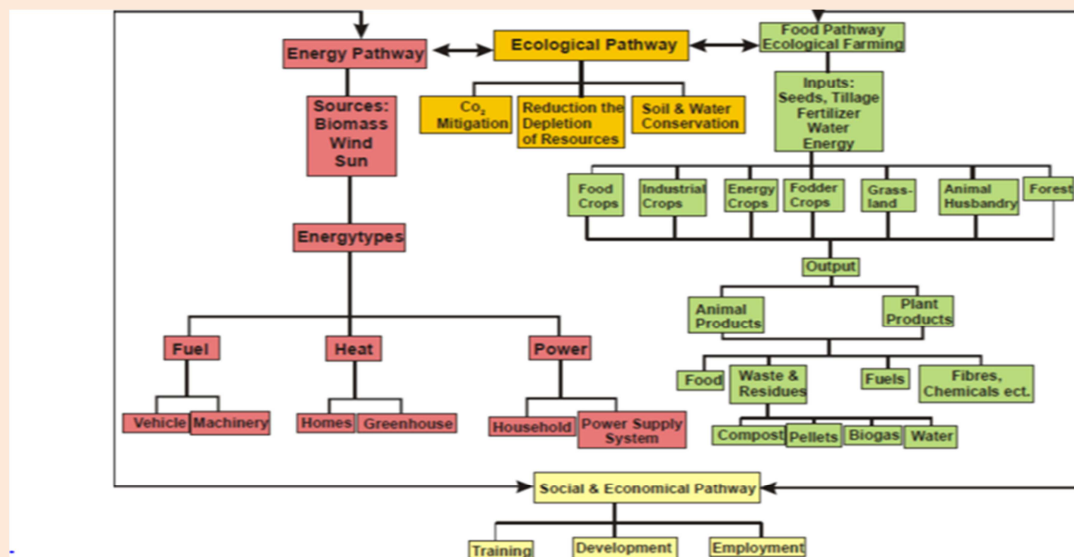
Energy Pathway
Ecological Pathway
Food Pathway Ecological Farming
$CO_2$ Mitigation
Reduction the Depletion of Resources
Soil & Water Conservation
Sources: Biomass Wind Sun
Inputs: Seeds, Tillage Fertilizer Water Energy
Food Crops
Industrial Crops
Energy Crops
Fodder Crops
Grass-land
Animal Husbandry
Forest
Energytypes
Output
Animal Products
Plant Products
Fuel
Heat
Power
Food
Waste & Residues
Fuels
Fibres, Chemicals ect.
Vehicle
Machinery
Homes
Greenhouse
Household
Power Supply System
Compost
Pellets
Biogas
Water
Social & Economical Pathway
Training
Development
Employment